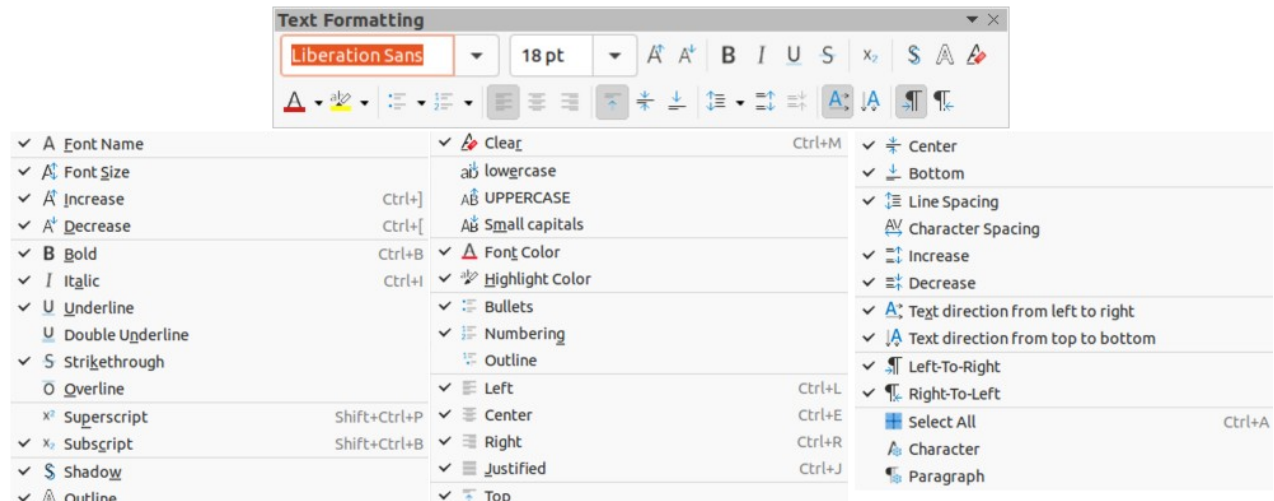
Text Formatting

Liberation Sans

18 pt

Font Name
Font Size
Increase Ctrl+]
Decrease Ctrl+[
Bold Ctrl+B
Italic Ctrl+I
Underline
Double Underline
Strikethrough
Overline
Superscript Shift+Ctrl+P
Subscript Shift+Ctrl+B
Shadow
Outline

Clear Ctrl+M
lowercase
UPPERCASE
Small capitals
Font Color
Highlight Color
Bullets
Numbering
Outline
Left Ctrl+L
Center Ctrl+E
Right Ctrl+R
Justified Ctrl+J
Top

Center
Bottom
Line Spacing
Character Spacing
Increase
Decrease
Text direction from left to right
Text direction from top to bottom
Left-To-Right
Right-To-Left
Select All Ctrl+A
Character
Paragraph